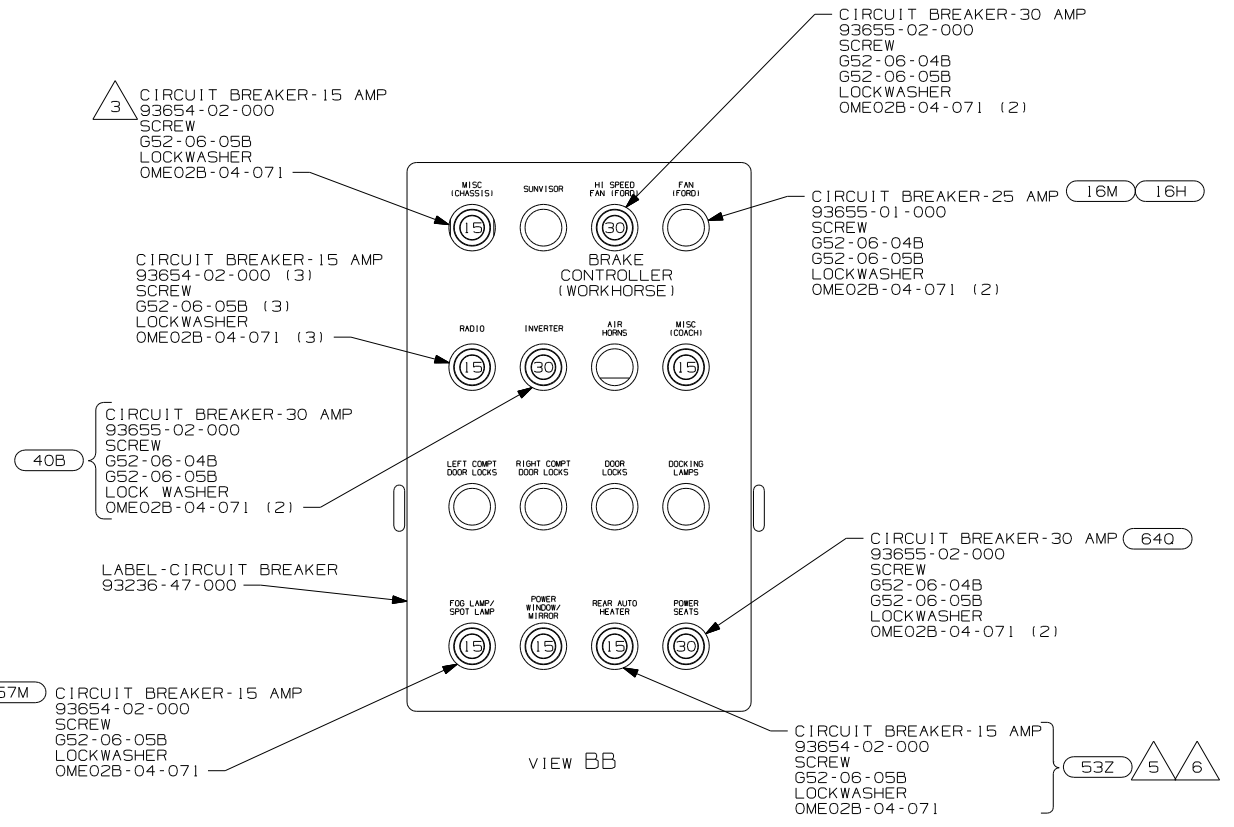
CIRCUIT BREAKER-30 AMP
93655-02-000
SCREW
G52-06-04B
G52-06-05B
LOCKWASHER
OME02B-04-071 (2)

3 CIRCUIT BREAKER-15 AMP
93654-02-000
SCREW
G52-06-05B
LOCKWASHER
OME02B-04-071

MISC (CHASSIS) 15
SUNVISOR
HI SPEED FAN (FORD) 30
FAN (FORD)

CIRCUIT BREAKER-25 AMP 16M 16H
93655-01-000
SCREW
G52-06-04B
G52-06-05B
LOCKWASHER
OME02B-04-071 (2)

BRAKE CONTROLLER (WORKHORSE)

CIRCUIT BREAKER-15 AMP
93654-02-000 (3)
SCREW
G52-06-05B (3)
LOCKWASHER
OME02B-04-071 (3)

RADIO 15
INVERTER 30
AIR HORNS
MISC (COACH) 15

40B
CIRCUIT BREAKER-30 AMP
93655-02-000
SCREW
G52-06-04B
G52-06-05B
LOCK WASHER
OME02B-04-071 (2)

LEFT COMPT DOOR LOCKS
RIGHT COMPT DOOR LOCKS
DOOR LOCKS
DOCKING LAMPS

CIRCUIT BREAKER-30 AMP 64Q
93655-02-000
SCREW
G52-06-04B
G52-06-05B
LOCKWASHER
OME02B-04-071 (2)

LABEL-CIRCUIT BREAKER
93236-47-000

FOG LAMP/ SPOT LAMP 15
POWER WINDOW/ MIRROR 15
REAR AUTO HEATER 15
POWER SEATS 30

57M CIRCUIT BREAKER-15 AMP
93654-02-000
SCREW
G52-06-05B
LOCKWASHER
OME02B-04-071

VIEW BB

CIRCUIT BREAKER-15 AMP
93654-02-000
SCREW
G52-06-05B
LOCKWASHER
OME02B-04-071
53Z 5 6